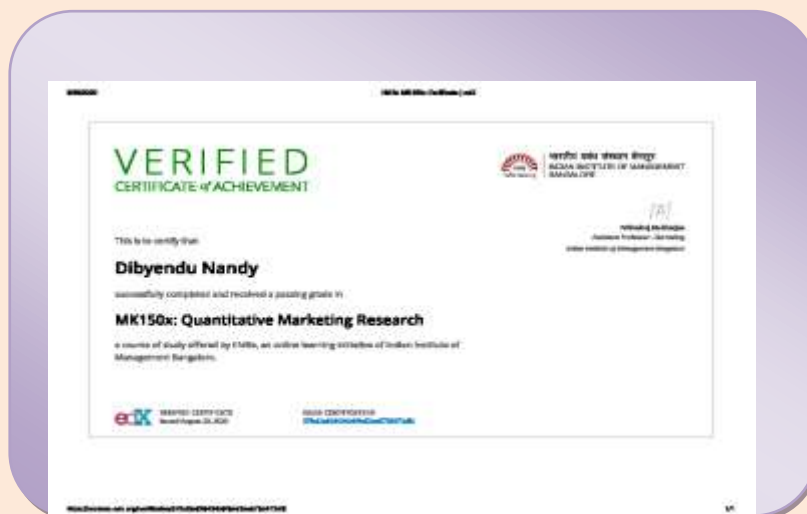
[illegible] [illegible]

VERIFIED
CERTIFICATE of ACHIEVEMENT

भारतीय प्रबंध संस्थान बेंगलूर
INDIAN INSTITUTE OF MANAGEMENT
BANGALORE

/S/
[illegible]
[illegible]
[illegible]

This is to certify that

Dibyendu Nandy

successfully completed and received a passing grade in

MK150x: Quantitative Marketing Research

a course of study offered by IIMBx, an online learning initiative of Indian Institute of Management Bangalore.

edX

VERIFIED CERTIFICATE
Issued August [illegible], 2020

VALID CERTIFICATE ID
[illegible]

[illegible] 1/1